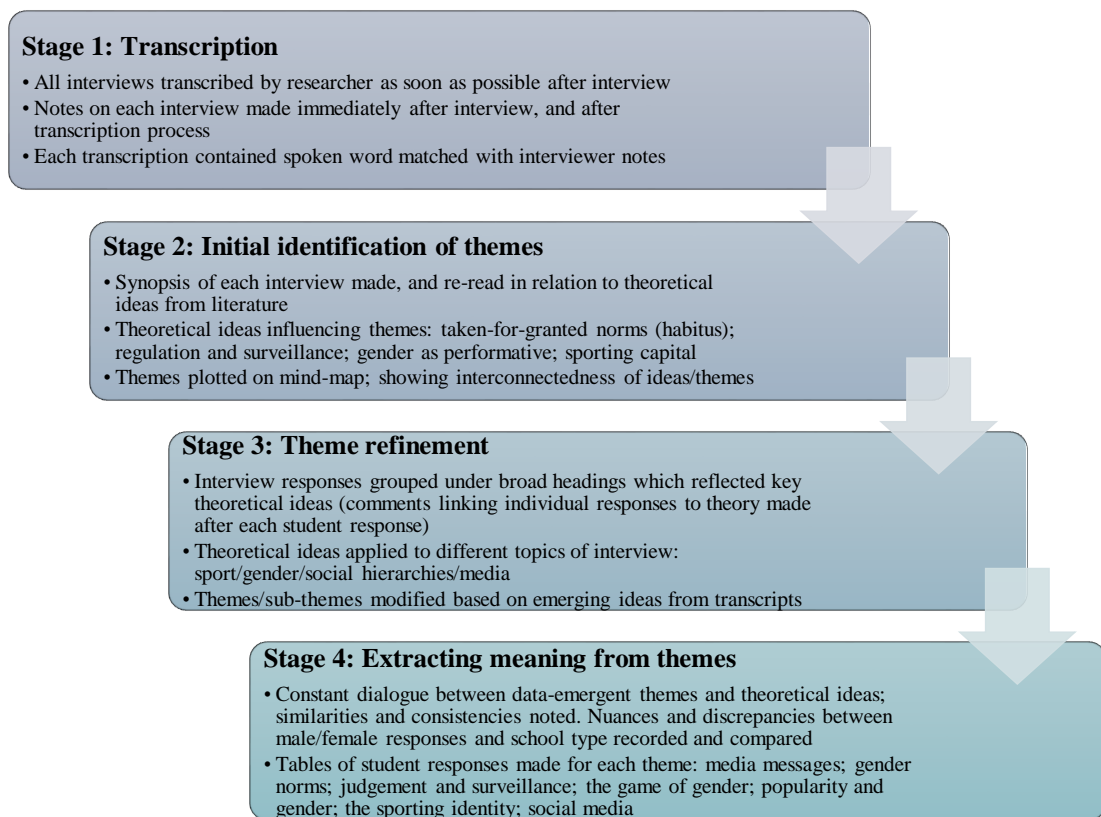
Stage 1: Transcription

• All interviews transcribed by researcher as soon as possible after interview
• Notes on each interview made immediately after interview, and after transcription process
• Each transcription contained spoken word matched with interviewer notes

Stage 2: Initial identification of themes

• Synopsis of each interview made, and re-read in relation to theoretical ideas from literature
• Theoretical ideas influencing themes: taken-for-granted norms (habitus); regulation and surveillance; gender as performative; sporting capital
• Themes plotted on mind-map; showing interconnectedness of ideas/themes

Stage 3: Theme refinement

• Interview responses grouped under broad headings which reflected key theoretical ideas (comments linking individual responses to theory made after each student response)
• Theoretical ideas applied to different topics of interview: sport/gender/social hierarchies/media
• Themes/sub-themes modified based on emerging ideas from transcripts

Stage 4: Extracting meaning from themes

• Constant dialogue between data-emergent themes and theoretical ideas; similarities and consistencies noted. Nuances and discrepancies between male/female responses and school type recorded and compared
• Tables of student responses made for each theme: media messages; gender norms; judgement and surveillance; the game of gender; popularity and gender; the sporting identity; social media